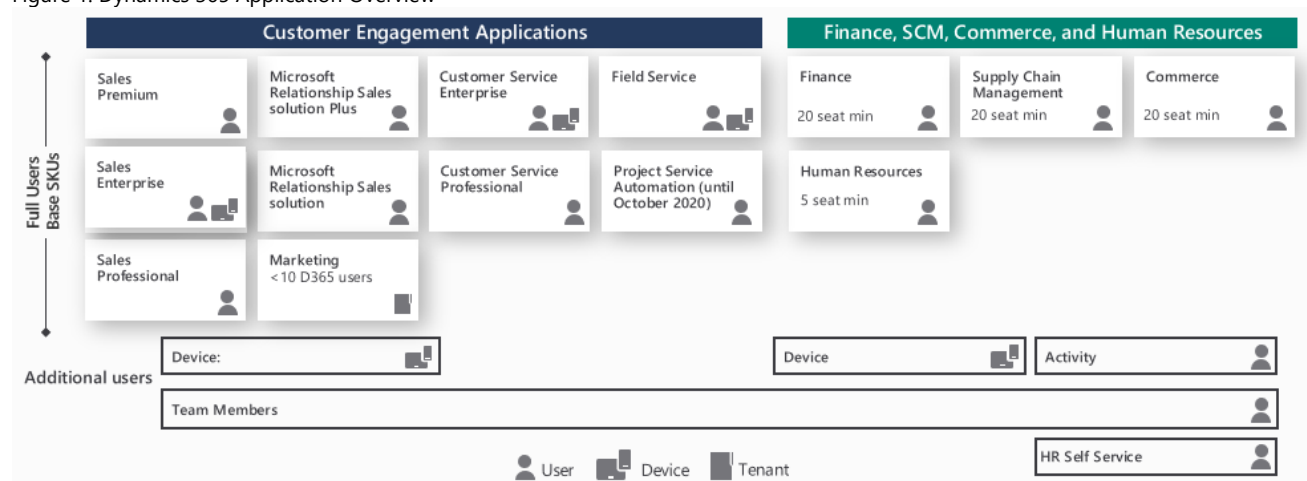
Figure 1: Dynamics 365 Application Overview

Customer Engagement Applications

Finance, SCM, Commerce, and Human Resources

Full Users
Base SKUs

Sales Premium

Microsoft Relationship Sales solution Plus

Customer Service Enterprise

Field Service

Finance
20 seat min

Supply Chain Management
20 seat min

Commerce
20 seat min

Sales Enterprise

Microsoft Relationship Sales solution

Customer Service Professional

Project Service Automation (until October 2020)

Human Resources
5 seat min

Sales Professional

Marketing
<10 D365 users

Additional users

Device:

Device

Activity

Team Members

HR Self Service

User Device Tenant